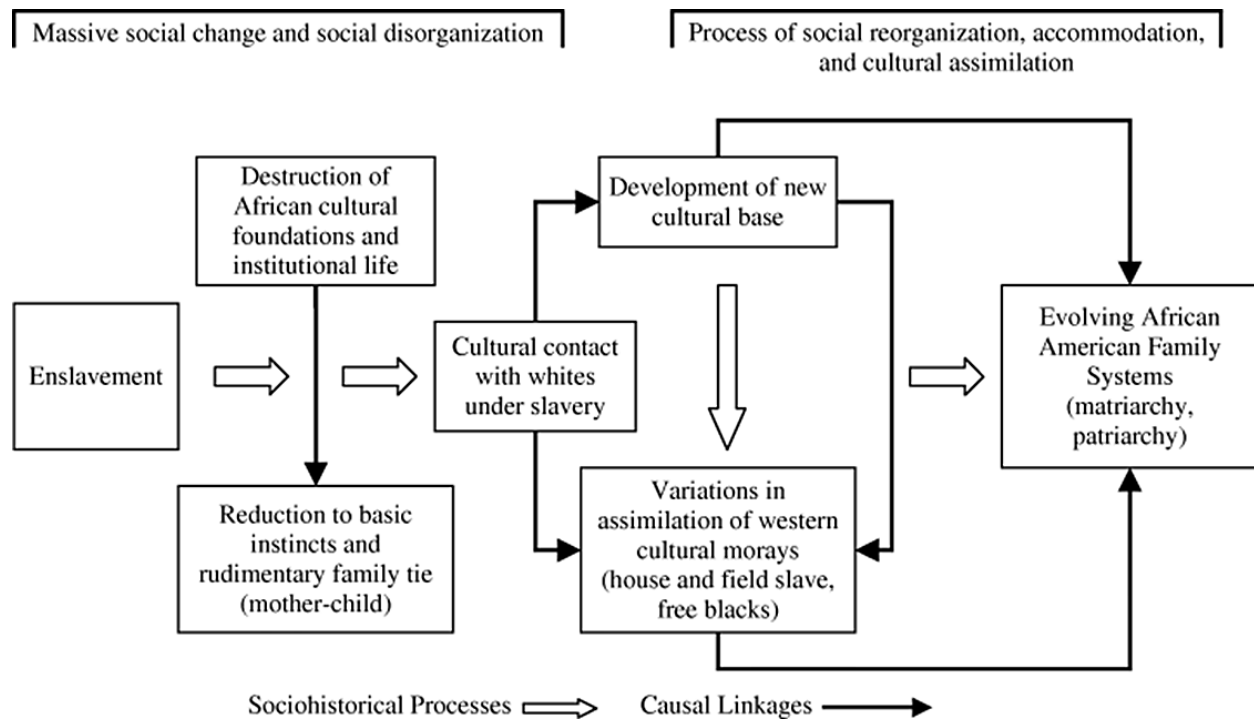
Massive social change and social disorganization

Process of social reorganization, accommodation, and cultural assimilation

Destruction of African cultural foundations and institutional life

Development of new cultural base

Enslavement

Cultural contact with whites under slavery

Evolving African American Family Systems (matriarchy, patriarchy)

Reduction to basic instincts and rudimentary family tie (mother-child)

Variations in assimilation of western cultural morays (house and field slave, free blacks)

Sociohistorical Processes

Causal Linkages